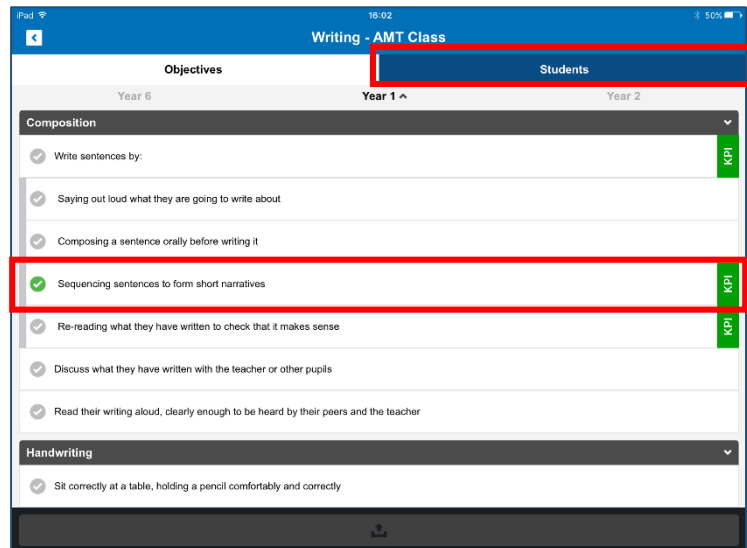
iPad
16:02
50%

Writing - AMT Class

Objectives
Students

Year 6
Year 1
Year 2

Composition

Write sentences by:
KPI

Saying out loud what they are going to write about

Composing a sentence orally before writing it

Sequencing sentences to form short narratives
KPI

Re-reading what they have written to check that it makes sense
KPI

Discuss what they have written with the teacher or other pupils

Read their writing aloud, clearly enough to be heard by their peers and the teacher

Handwriting

Sit correctly at a table, holding a pencil comfortably and correctly